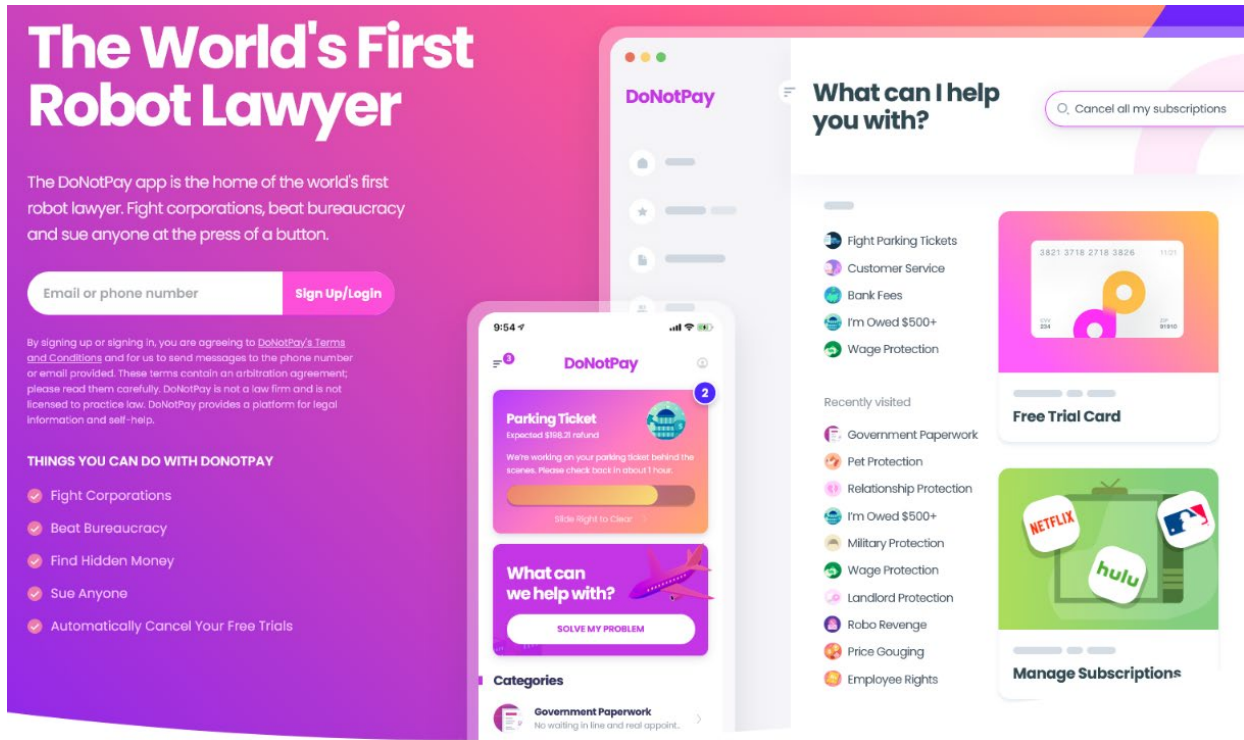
The World's First Robot Lawyer

The DoNotPay app is the home of the world's first robot lawyer. Fight corporations, beat bureaucracy and sue anyone at the press of a button.

Email or phone number

Sign Up/Login

By signing up or signing in, you are agreeing to DoNotPay's Terms and Conditions and for us to send messages to the phone number or email provided. These terms contain an arbitration agreement; please read them carefully. DoNotPay is not a law firm and is not licensed to practice law. DoNotPay provides a platform for legal information and self-help.

THINGS YOU CAN DO WITH DONOTPAY

Fight Corporations

Beat Bureaucracy

Find Hidden Money

Sue Anyone

Automatically Cancel Your Free Trials

DoNotPay

What can I help you with?

Cancel all my subscriptions

Fight Parking Tickets

Customer Service

Bank Fees

I'm Owed $500+

Wage Protection

Recently visited

Government Paperwork

Pet Protection

Relationship Protection

I'm Owed $500+

Military Protection

Wage Protection

Landlord Protection

Robo Revenge

Price Gouging

Employee Rights

3821 3718 2718 3826

11/21

CVV 234

ZIP 91810

Free Trial Card

NETFLIX

hulu

Manage Subscriptions

9:54

3

DoNotPay

2

Parking Ticket

Expected $168.21 refund

We're working on your parking ticket behind the scenes. Please check back in about 1 hour.

Slide Right to Clear

What can we help with?

SOLVE MY PROBLEM

Categories

Government Paperwork

No waiting in line and real appoint...